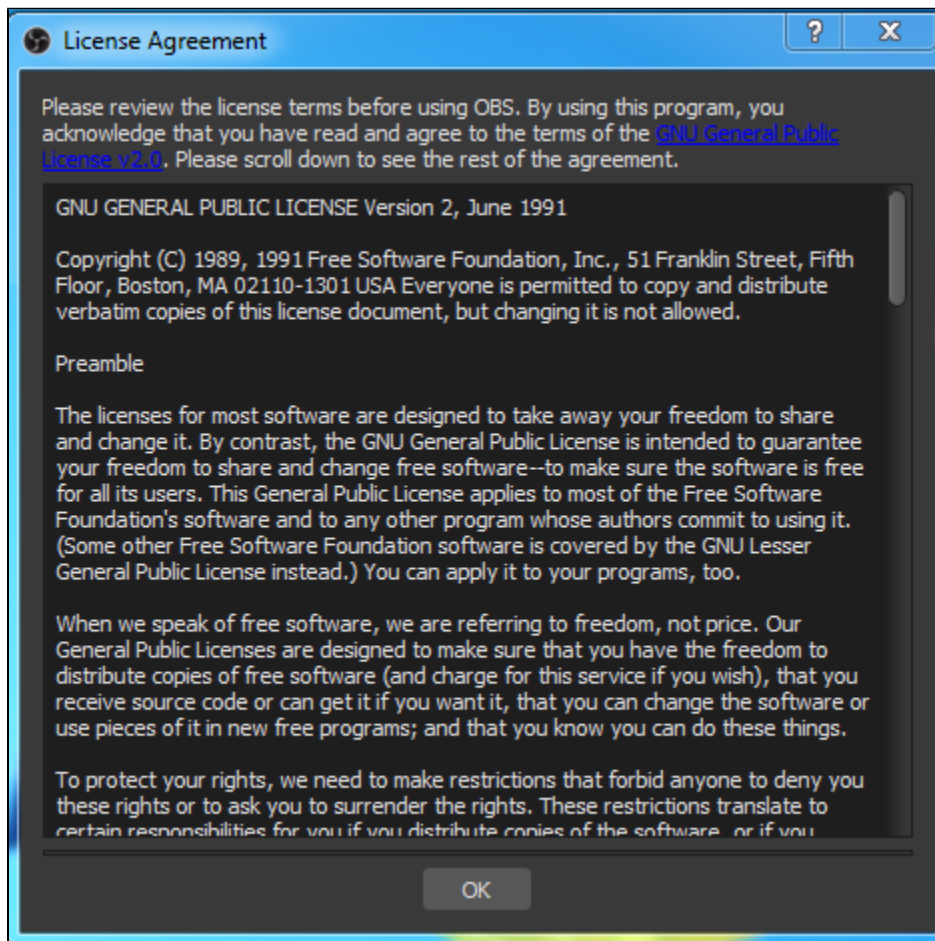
License Agreement

?

X

Please review the license terms before using OBS. By using this program, you acknowledge that you have read and agree to the terms of the GNU General Public License v2.0. Please scroll down to see the rest of the agreement.

GNU GENERAL PUBLIC LICENSE Version 2, June 1991

Copyright (C) 1989, 1991 Free Software Foundation, Inc., 51 Franklin Street, Fifth Floor, Boston, MA 02110-1301 USA Everyone is permitted to copy and distribute verbatim copies of this license document, but changing it is not allowed.

Preamble

The licenses for most software are designed to take away your freedom to share and change it. By contrast, the GNU General Public License is intended to guarantee your freedom to share and change free software--to make sure the software is free for all its users. This General Public License applies to most of the Free Software Foundation's software and to any other program whose authors commit to using it. (Some other Free Software Foundation software is covered by the GNU Lesser General Public License instead.) You can apply it to your programs, too.

When we speak of free software, we are referring to freedom, not price. Our General Public Licenses are designed to make sure that you have the freedom to distribute copies of free software (and charge for this service if you wish), that you receive source code or can get it if you want it, that you can change the software or use pieces of it in new free programs; and that you know you can do these things.

To protect your rights, we need to make restrictions that forbid anyone to deny you these rights or to ask you to surrender the rights. These restrictions translate to certain responsibilities for you if you distribute copies of the software, or if you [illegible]

OK